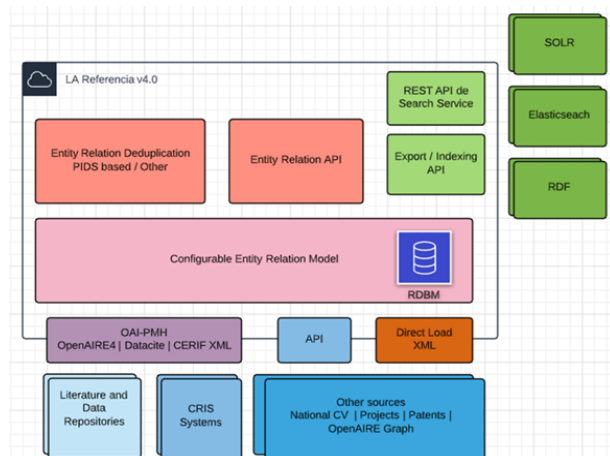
SOLR

LA Referencia v4.0

REST API de Search Service

Elasticseach

Entity Relation Deduplication PIDS based / Other

Entity Relation API

Export / Indexing API

RDF

Configurable Entity Relation Model

RDBM

OAI-PMH
OpenAIRE4 | Datacite | CERIF XML

API

Direct Load XML

Literature and Data Repositories

CRIS Systems

Other sources
National CV | Projects | Patents | OpenAIRE Graph